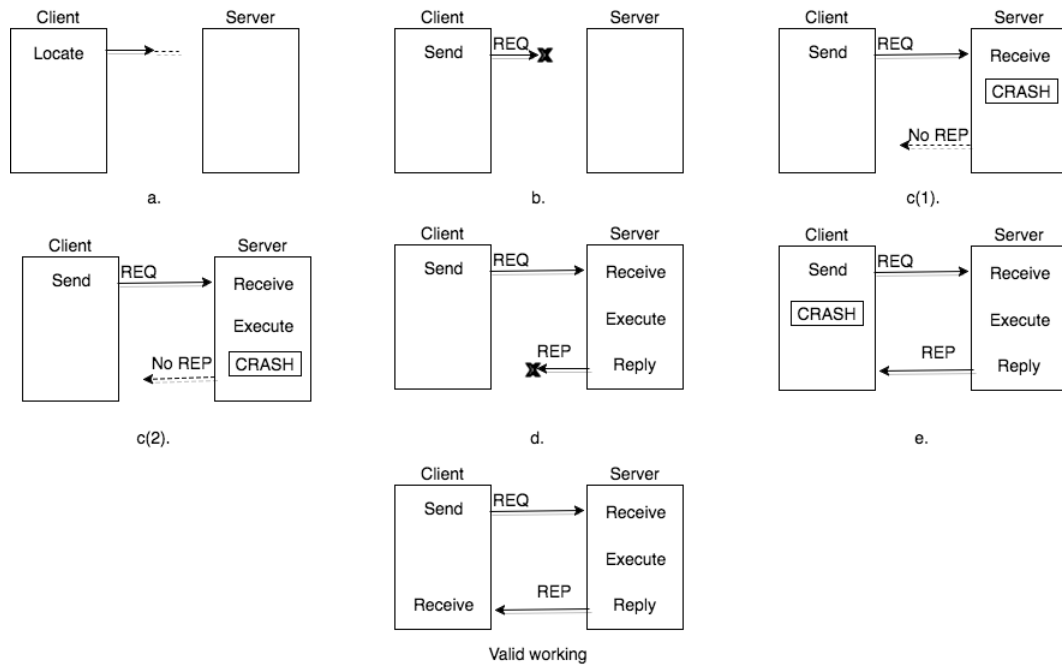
Client
Locate
Server

a.

Client
Send
REQ
Server

b.

Client
Send
REQ
Server
Receive
CRASH
No REP

c(1).

Client
Send
REQ
Server
Receive
Execute
No REP
CRASH

c(2).

Client
Send
REQ
Server
Receive
Execute
REP
Reply

d.

Client
Send
CRASH
REQ
Server
Receive
Execute
REP
Reply

e.

Client
Send
REQ
Server
Receive
Execute
Receive
REP
Reply

Valid working